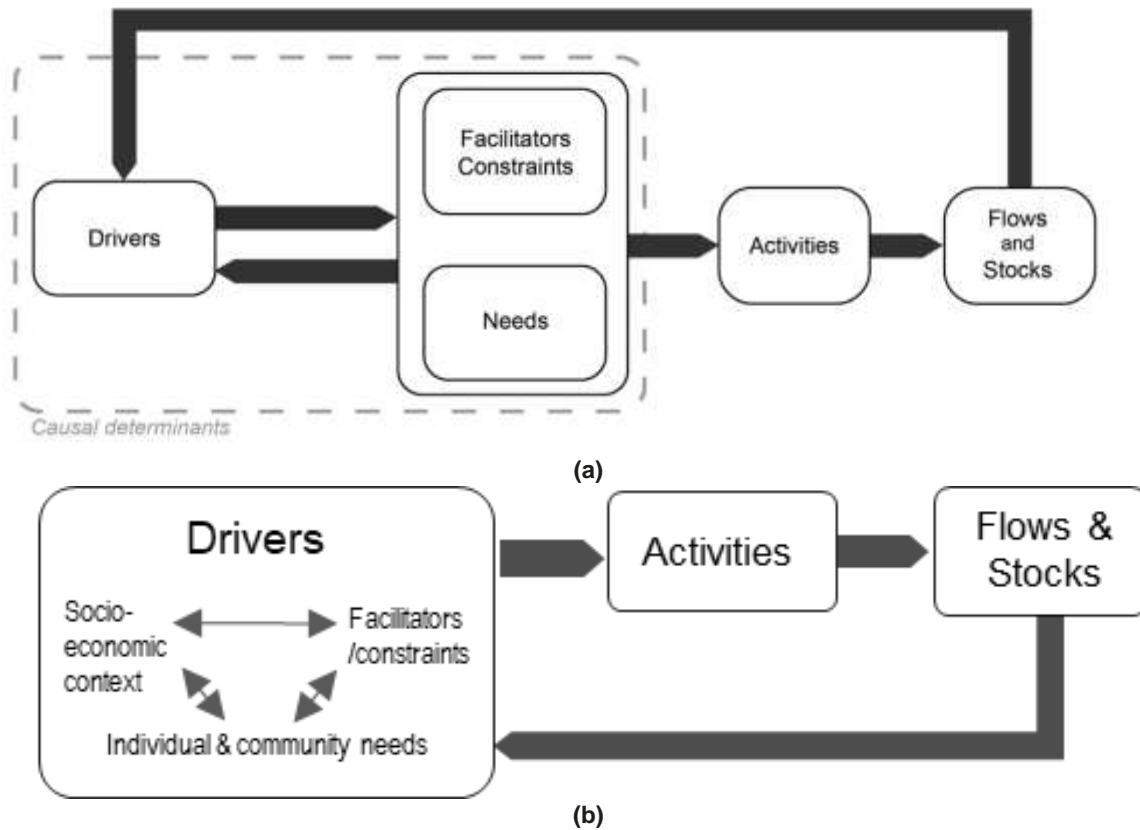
Facilitators
Constraints

Drivers

Activities

Flows and Stocks

Needs

Causal determinants

(a)

Drivers

Socio-economic context

Facilitators /constraints

Individual & community needs

Activities

Flows & Stocks

(b)